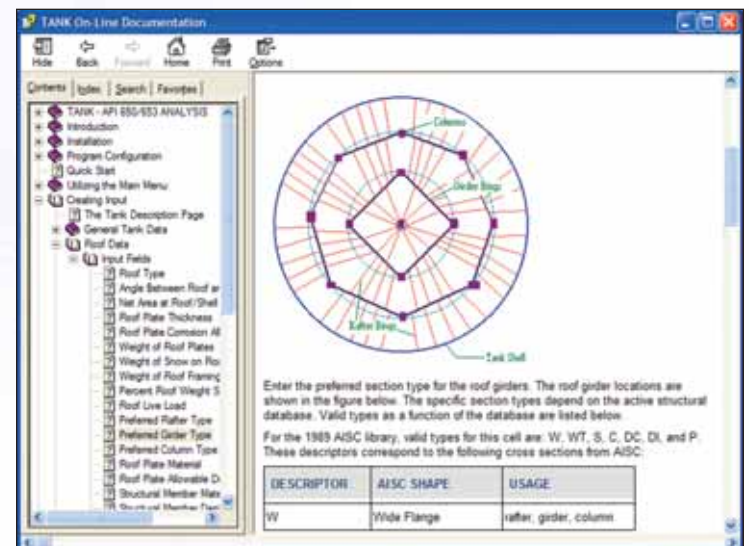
TANK On-Line Documentation

Hide Back Forward Home Print Options

Contents Index Search Favorites

TANK - API 650/653 ANALYSIS
Introduction
Installation
Program Configuration
Quick Start
Utilizing the Main Menu
Creating Input
The Tank Description Page
General Tank Data
Roof Data
Input Fields
Roof Type
Angle Between Roof ar
Net Area at Roof/Shell
Roof Plate Thickness
Roof Plate Corrosion All
Weight of Roof Plates
Weight of Snow on Roo
Weight of Roof Framing
Percent Roof Weight S
Roof Live Load
Preferred Rafter Type
Preferred Girder Type
Preferred Column Type
Roof Plate Material
Roof Plate Allowable D
Structural Member Mate
Structural Member Des

Columns
Girder Rings
Rafter Rings
Tank Shell

Enter the preferred section type for the roof girders. The roof girder locations are shown in the figure below. The specific section types depend on the active structural database. Valid types as a function of the database are listed below.

For the 1989 AISC library, valid types for this cell are: W, WT, S, C, DC, DI, and P. These descriptors correspond to the following cross sections from AISC:

| DESCRIPTOR | AISC SHAPE | USAGE |
|---|---|---|
| W | Wide Flange | rafter, girder, column |